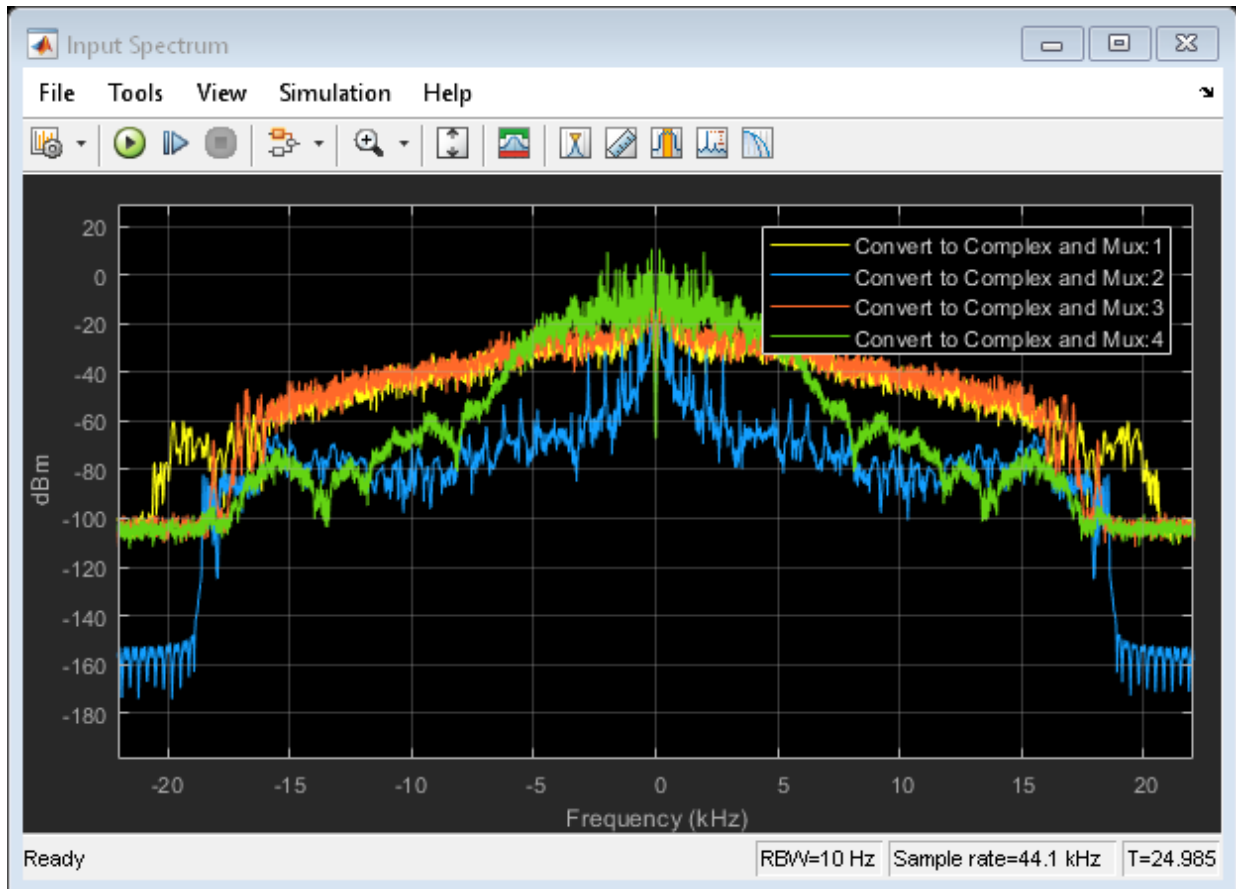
Input Spectrum

File Tools View Simulation Help

Convert to Complex and Mux:1
Convert to Complex and Mux:2
Convert to Complex and Mux:3
Convert to Complex and Mux:4

20
0
-20
-40
-60
-80
-100
-120
-140
-160
-180

dBm

-20 -15 -10 -5 0 5 10 15 20

Frequency (kHz)

Ready

RBW=10 Hz

Sample rate=44.1 kHz

T=24.985